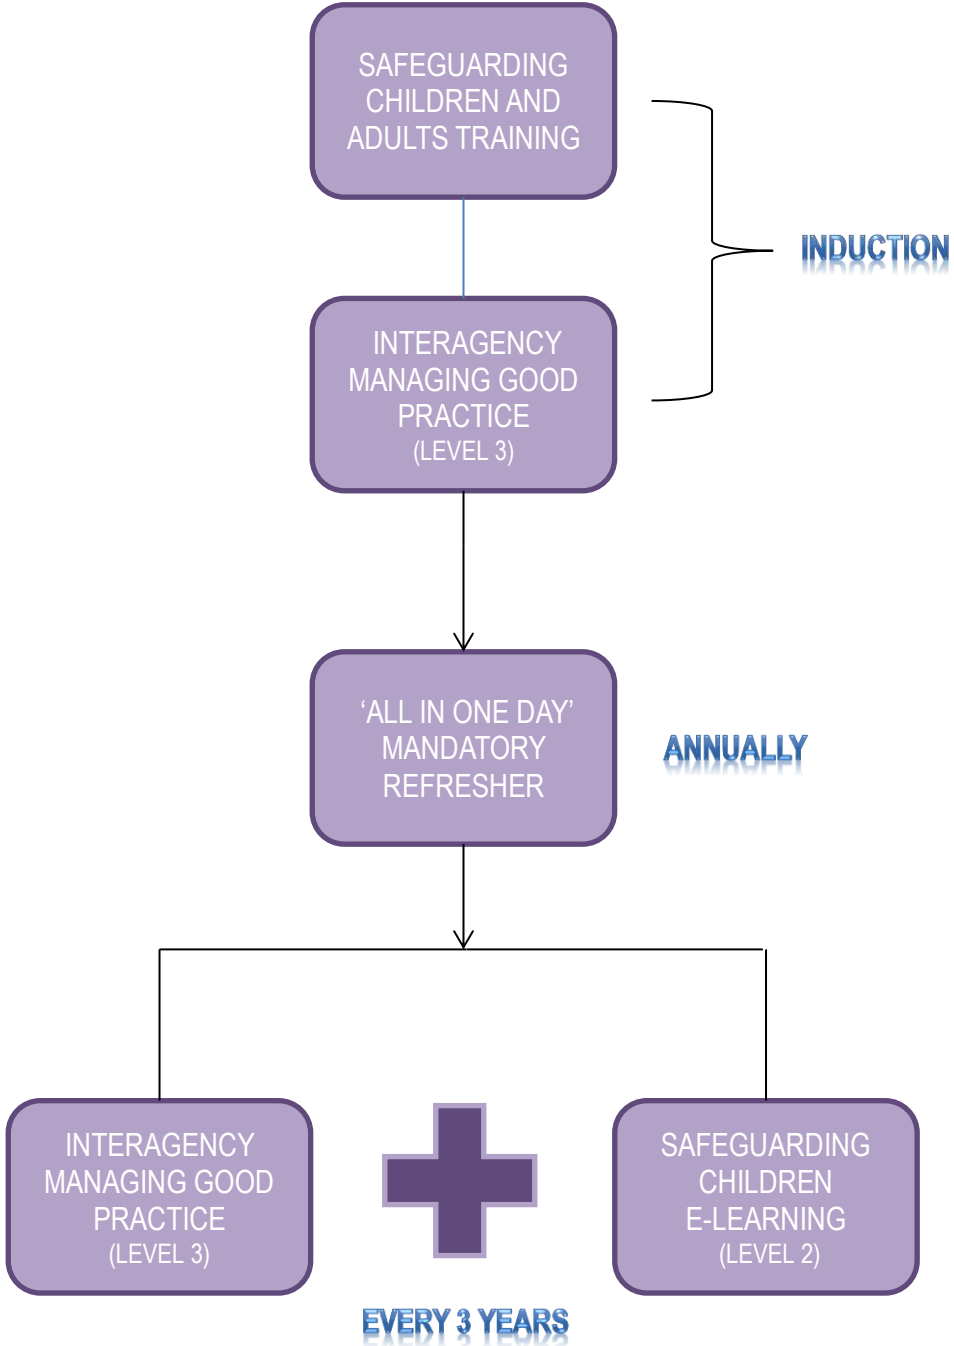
SAFEGUARDING CHILDREN AND ADULTS TRAINING

INDUCTION

INTERAGENCY MANAGING GOOD PRACTICE
(LEVEL 3)

‘ALL IN ONE DAY’ MANDATORY REFRESHER

ANNUALLY

INTERAGENCY MANAGING GOOD PRACTICE
(LEVEL 3)

SAFEGUARDING CHILDREN E-LEARNING
(LEVEL 2)

EVERY 3 YEARS